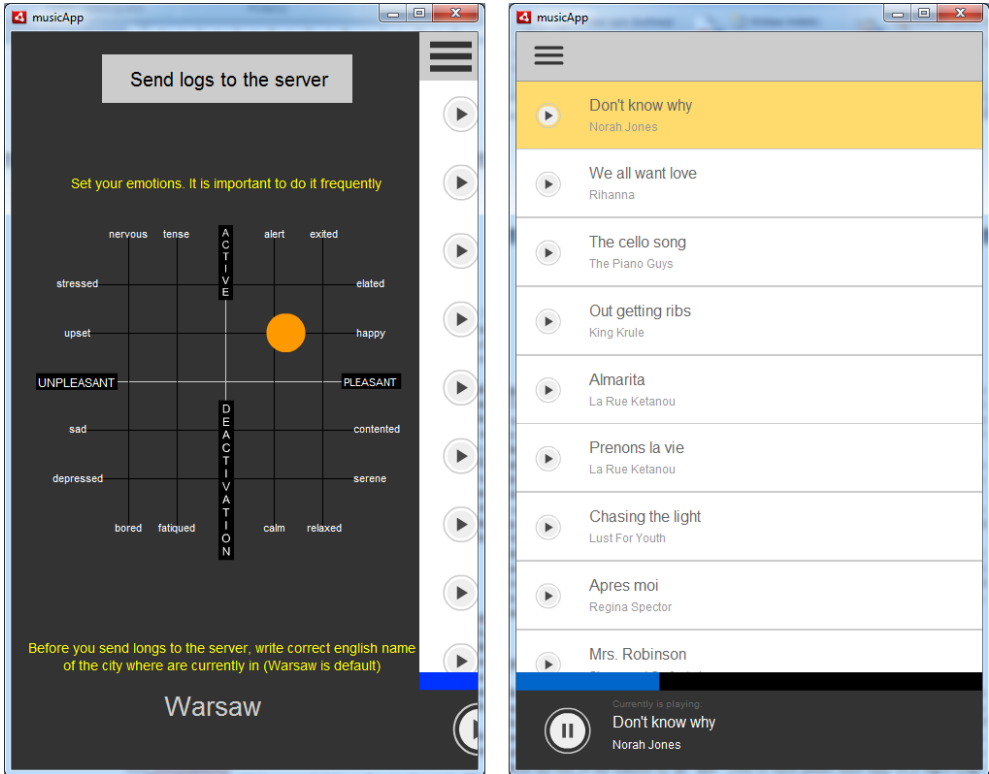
musicApp

Send logs to the server

Set your emotions. It is important to do it frequently

nervous tense ACTIVE alert exited

stressed elated

upset happy

UNPLEASANT PLEASANT

sad DEACTIVATION contented

depressed serene

bored fatiqued calm relaxed

Before you send longs to the server, write correct english name of the city where are currently in (Warsaw is default)

Warsaw

musicApp

Don't know why
Norah Jones

We all want love
Rihanna

The cello song
The Piano Guys

Out getting ribs
King Krule

Almarita
La Rue Ketanou

Prenons la vie
La Rue Ketanou

Chasing the light
Lust For Youth

Apres moi
Regina Spector

Mrs. Robinson
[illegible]

Currently is playing:
Don't know why
Norah Jones